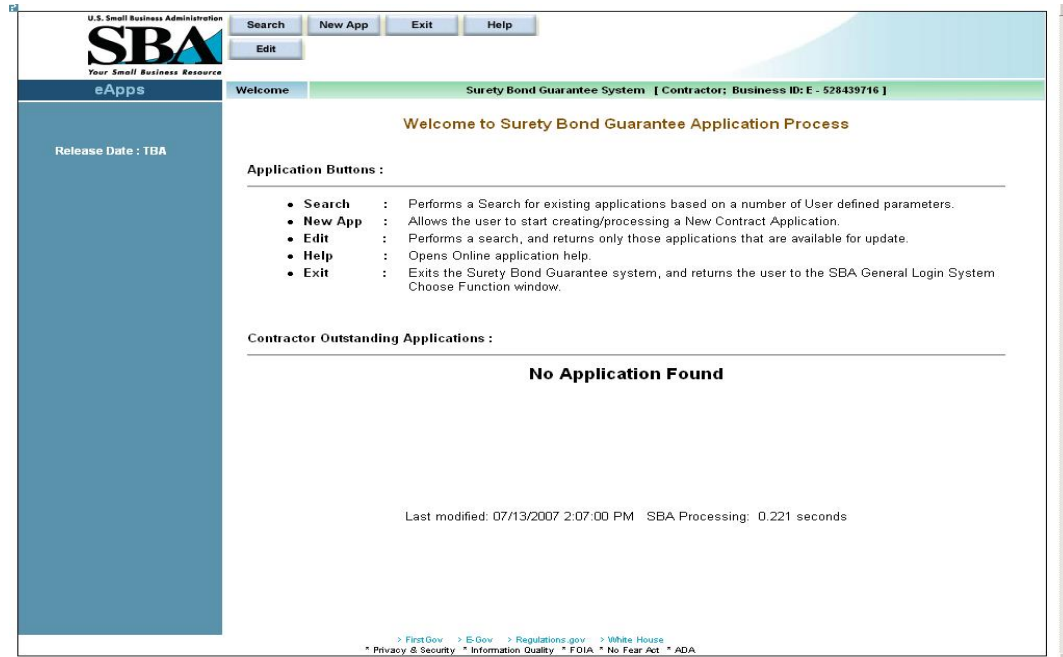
U.S. Small Business Administration
SBA
Your Small Business Resource

Search New App Exit Help
Edit

eApps

Welcome

Surety Bond Guarantee System [ Contractor; Business ID: E - 528439716 ]

Release Date : TBA

Welcome to Surety Bond Guarantee Application Process

Application Buttons :

- Search : Performs a Search for existing applications based on a number of User defined parameters.
- New App : Allows the user to start creating/processing a New Contract Application.
- Edit : Performs a search, and returns only those applications that are available for update.
- Help : Opens Online application help.
- Exit : Exits the Surety Bond Guarantee system, and returns the user to the SBA General Login System Choose Function window.

Contractor Outstanding Applications :

No Application Found

Last modified: 07/13/2007 2:07:00 PM SBA Processing: 0.221 seconds

> FirstGov > E-Gov > Regulations.gov > White House
* Privacy & Security * Information Quality * FOIA * No Fear Act * ADA